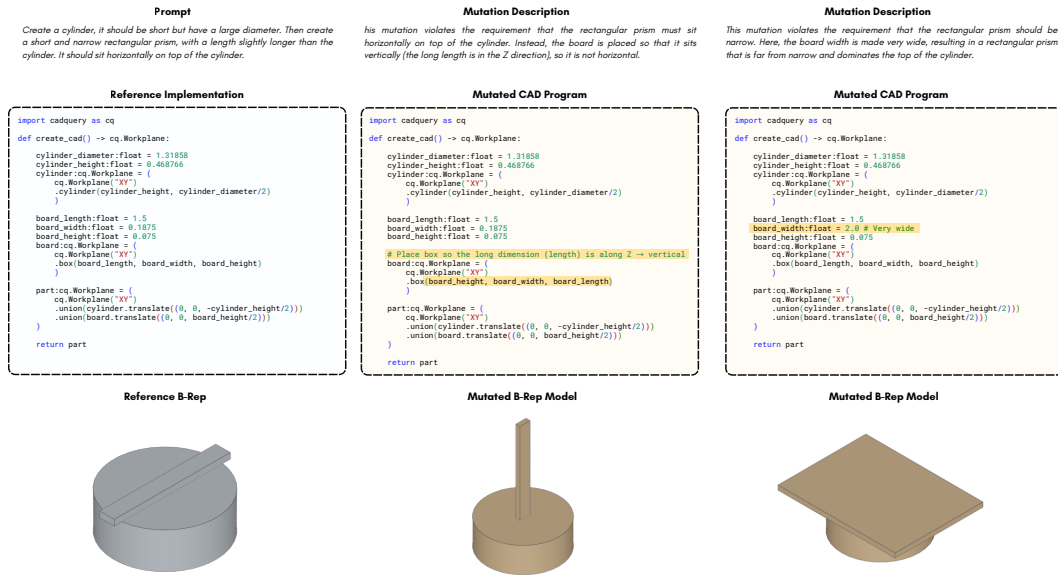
Prompt

Create a cylinder, it should be short but have a large diameter. Then create a short and narrow rectangular prism, with a length slightly longer than the cylinder. It should sit horizontally on top of the cylinder.

Mutation Description

his mutation violates the requirement that the rectangular prism must sit horizontally on top of the cylinder. Instead, the board is placed so that it sits vertically (the long length is in the Z direction), so it is not horizontal.

Mutation Description

This mutation violates the requirement that the rectangular prism should be narrow. Here, the board width is made very wide, resulting in a rectangular prism that is far from narrow and dominates the top of the cylinder.

Reference Implementation

```
import cadquery as cq

def create_cad() -> cq.Workplane:

    cylinder_diameter:float = 1.31858
    cylinder_height:float = 0.468766
    cylinder:cq.Workplane = (
        cq.Workplane("XY")
        .cylinder(cylinder_height, cylinder_diameter/2)
        )

    board_length:float = 1.5
    board_width:float = 0.1875
    board_height:float = 0.075
    board:cq.Workplane = (
        cq.Workplane("XY")
        .box(board_length, board_width, board_height)
        )

    part:cq.Workplane = (
        cq.Workplane("XY")
        .union(cylinder.translate((0, 0, -cylinder_height/2)))
        .union(board.translate((0, 0, board_height/2)))
    )

    return part
```

Mutated CAD Program

```
import cadquery as cq

def create_cad() -> cq.Workplane:

    cylinder_diameter:float = 1.31858
    cylinder_height:float = 0.468766
    cylinder:cq.Workplane = (
        cq.Workplane("XY")
        .cylinder(cylinder_height, cylinder_diameter/2)
        )

    board_length:float = 1.5
    board_width:float = 0.1875
    board_height:float = 0.075

    # Place box so the long dimension (length) is along Z → vertical
    board:cq.Workplane = (
        cq.Workplane("XY")
        .box(board_height, board_width, board_length)
        )

    part:cq.Workplane = (
        cq.Workplane("XY")
        .union(cylinder.translate((0, 0, -cylinder_height/2)))
        .union(board.translate((0, 0, board_height/2)))
    )

    return part
```

Mutated CAD Program

```
import cadquery as cq

def create_cad() -> cq.Workplane:

    cylinder_diameter:float = 1.31858
    cylinder_height:float = 0.468766
    cylinder:cq.Workplane = (
        cq.Workplane("XY")
        .cylinder(cylinder_height, cylinder_diameter/2)
        )

    board_length:float = 1.5
    board_width:float = 2.0 # Very wide
    board_height:float = 0.075
    board:cq.Workplane = (
        cq.Workplane("XY")
        .box(board_length, board_width, board_height)
        )

    part:cq.Workplane = (
        cq.Workplane("XY")
        .union(cylinder.translate((0, 0, -cylinder_height/2)))
        .union(board.translate((0, 0, board_height/2)))
    )

    return part
```

Reference B-Rep

Mutated B-Rep Model

Mutated B-Rep Model